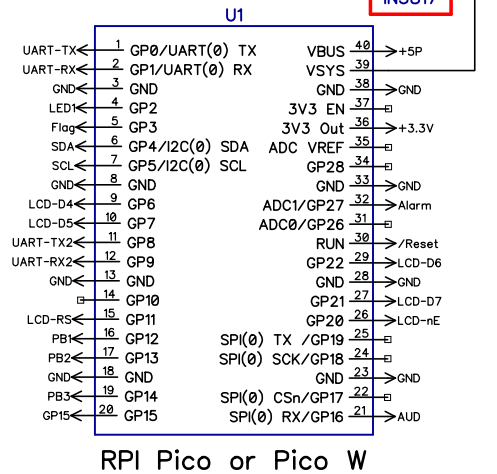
IN5817

U1

UART-TX 1 GP0/UART(0) TX
UART-RX 2 GP1/UART(0) RX
GND 3 GND
LED1 4 GP2
Flag 5 GP3
SDA 6 GP4/I2C(0) SDA
SCL 7 GP5/I2C(0) SCL
GND 8 GND
LCD-D4 9 GP6
LCD-D5 10 GP7
UART-TX2 11 GP8
UART-RX2 12 GP9
GND 13 GND
14 GP10
LCD-RS 15 GP11
PB1 16 GP12
PB2 17 GP13
GND 18 GND
PB3 19 GP14
GP15 20 GP15

VBUS 40 +5P
VSYS 39
GND 38 GND
3V3 EN 37
3V3 Out 36 +3.3V
ADC VREF 35
GP28 34
GND 33 GND
ADC1/GP27 32 Alarm
ADC0/GP26 31
RUN 30 /Reset
GP22 29 LCD-D6
GND 28 GND
GP21 27 LCD-D7
GP20 26 LCD-nE
SPI(0) TX /GP19 25
SPI(0) SCK/GP18 24
GND 23 GND
SPI(0) CSn/GP17 22
SPI(0) RX/GP16 21 AUD

RPI Pico or Pico W